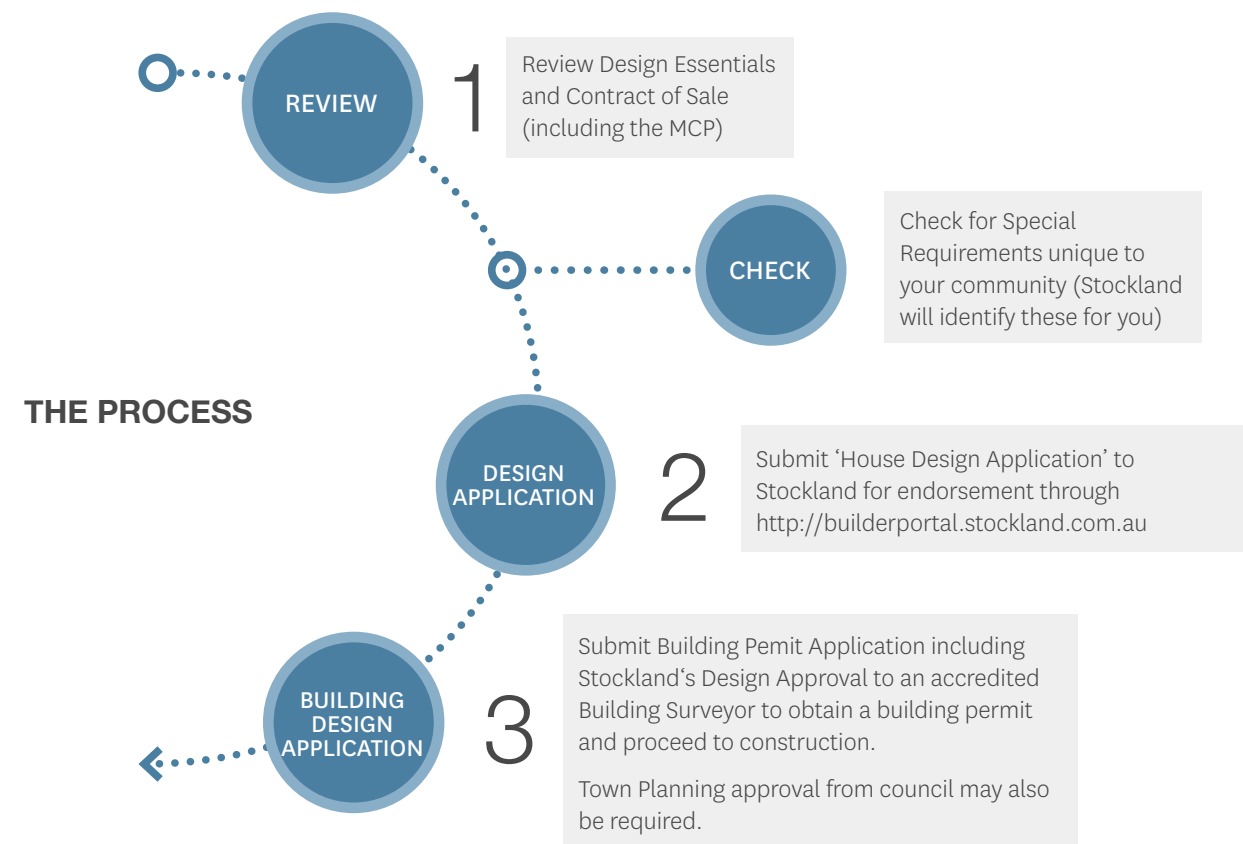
REVIEW

1

Review Design Essentials and Contract of Sale (including the MCP)

CHECK

Check for Special Requirements unique to your community (Stockland will identify these for you)

THE PROCESS

DESIGN APPLICATION

2

Submit ‘House Design Application’ to Stockland for endorsement through http://builderportal.stockland.com.au

BUILDING DESIGN APPLICATION

3

Submit Building Pemit Application including Stockland‘s Design Approval to an accredited Building Surveyor to obtain a building permit and proceed to construction.

Town Planning approval from council may also be required.